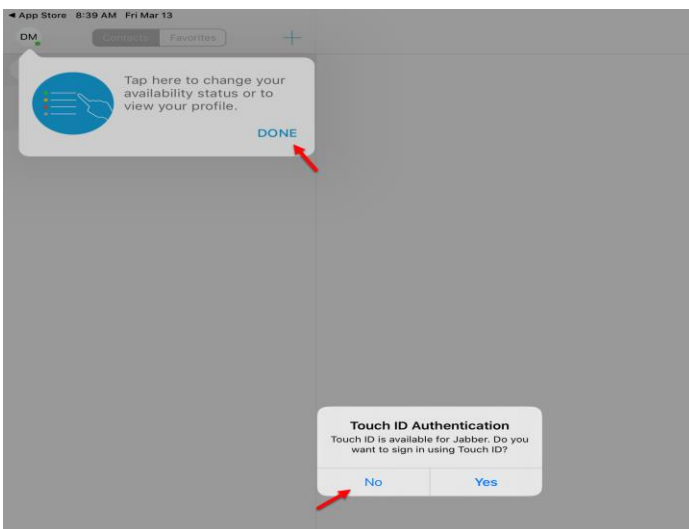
◀ App Store 8:39 AM Fri Mar 13

DM

Contacts Favorites

+

Tap here to change your availability status or to view your profile.

DONE

Touch ID Authentication

Touch ID is available for Jabber. Do you want to sign in using Touch ID?

No

Yes